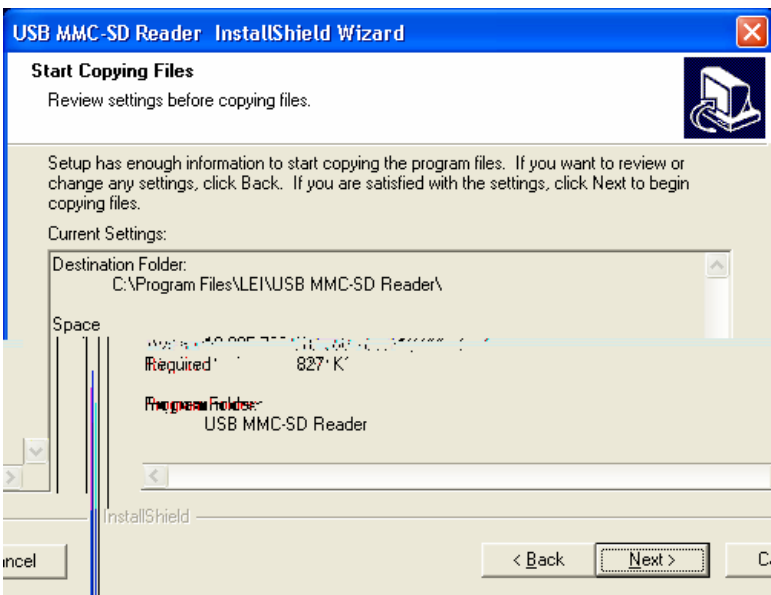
USB MMC-SD Reader InstallShield Wizard

Start Copying Files

Review settings before copying files.

Setup has enough information to start copying the program files. If you want to review or change any settings, click Back. If you are satisfied with the settings, click Next to begin copying files.

Current Settings:

Destination Folder:
C:\Program Files\LEI\USB MMC-SD Reader\

Space
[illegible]
Required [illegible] 827 K

Program Folder:
USB MMC-SD Reader

InstallShield

ncel

< Back

Next >

C